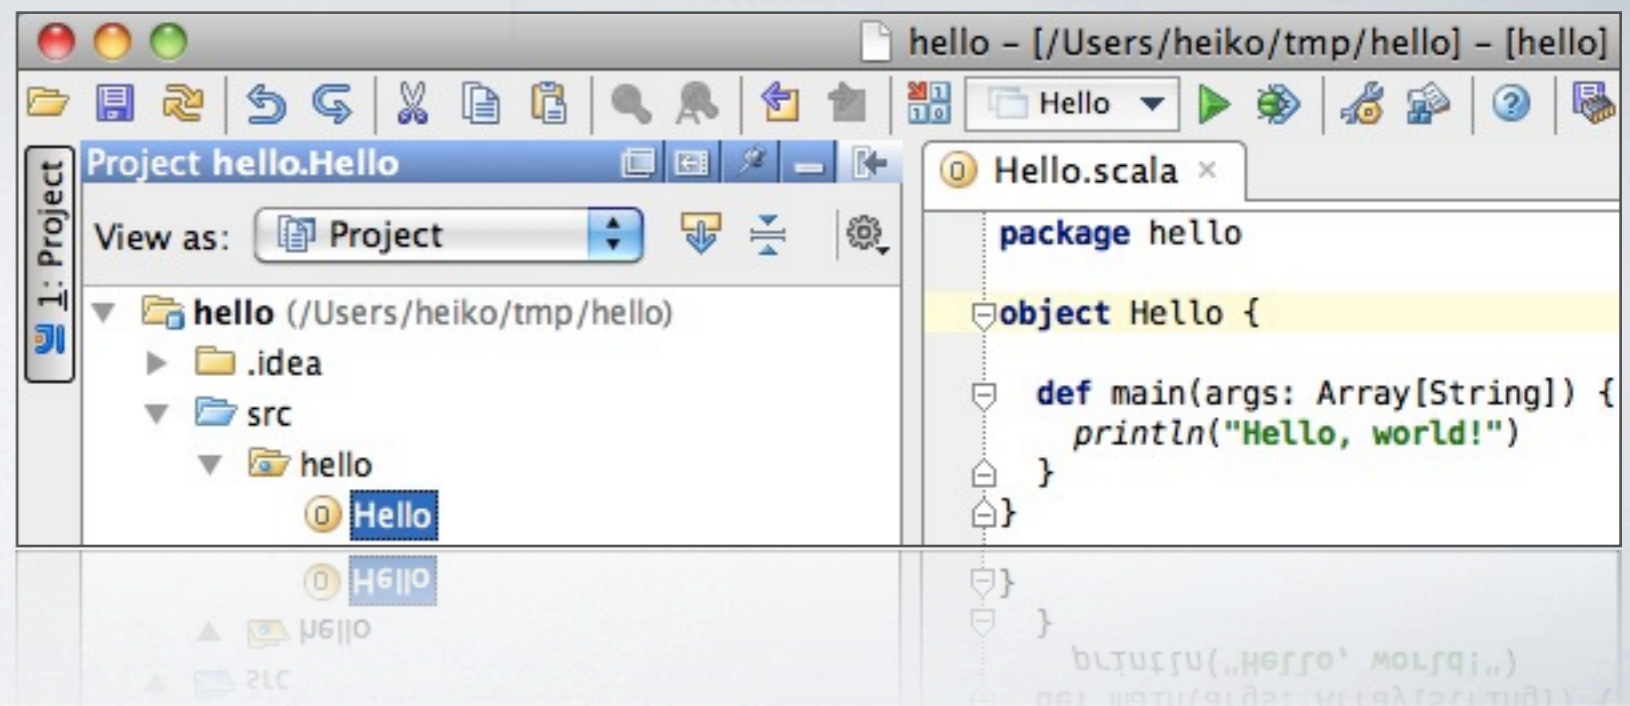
hello – [/Users/heiko/tmp/hello] – [hello]

Hello

1: Project

Project hello.Hello

View as: Project

hello (/Users/heiko/tmp/hello)
.idea
src
hello
Hello

Hello.scala ×

package hello

object Hello {

  def main(args: Array[String]) {
    println("Hello, world!")
  }
}